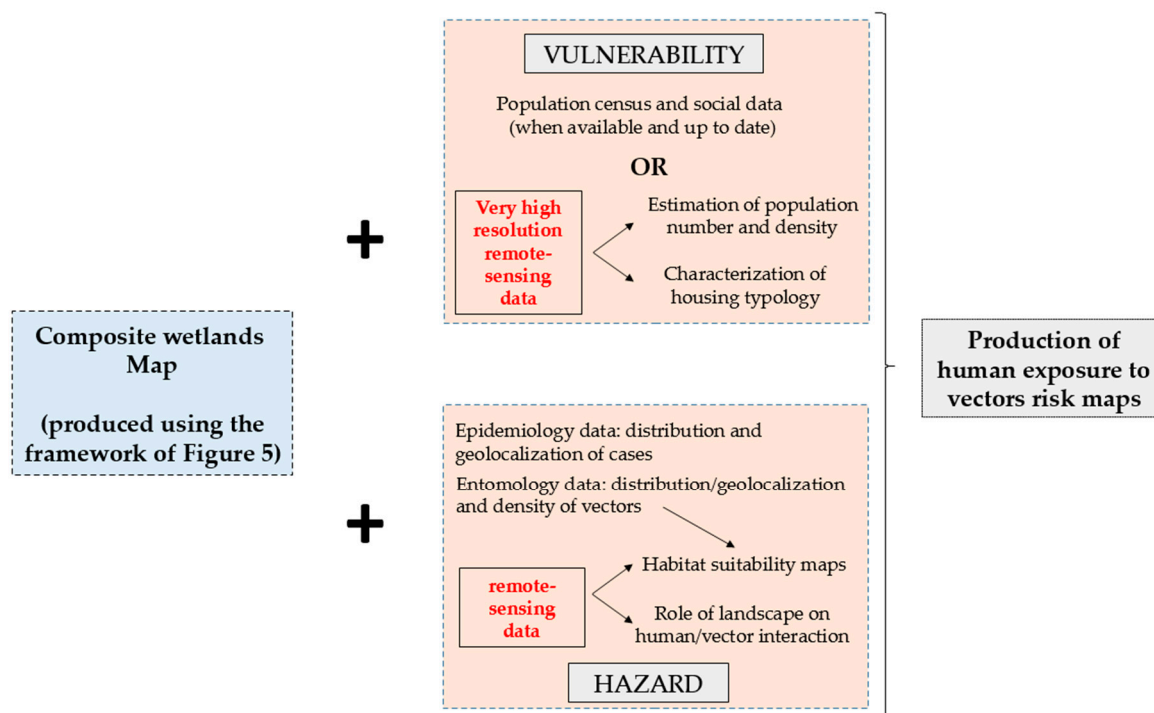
Composite wetlands Map

(produced using the framework of Figure 5)

+

VULNERABILITY

Population census and social data (when available and up to date)

OR

Very high resolution remote-sensing data

Estimation of population number and density

Characterization of housing typology

+

Epidemiology data: distribution and geolocalization of cases

Entomology data: distribution/geolocalization and density of vectors

remote-sensing data

Habitat suitability maps

Role of landscape on human/vector interaction

HAZARD

Production of human exposure to vectors risk maps